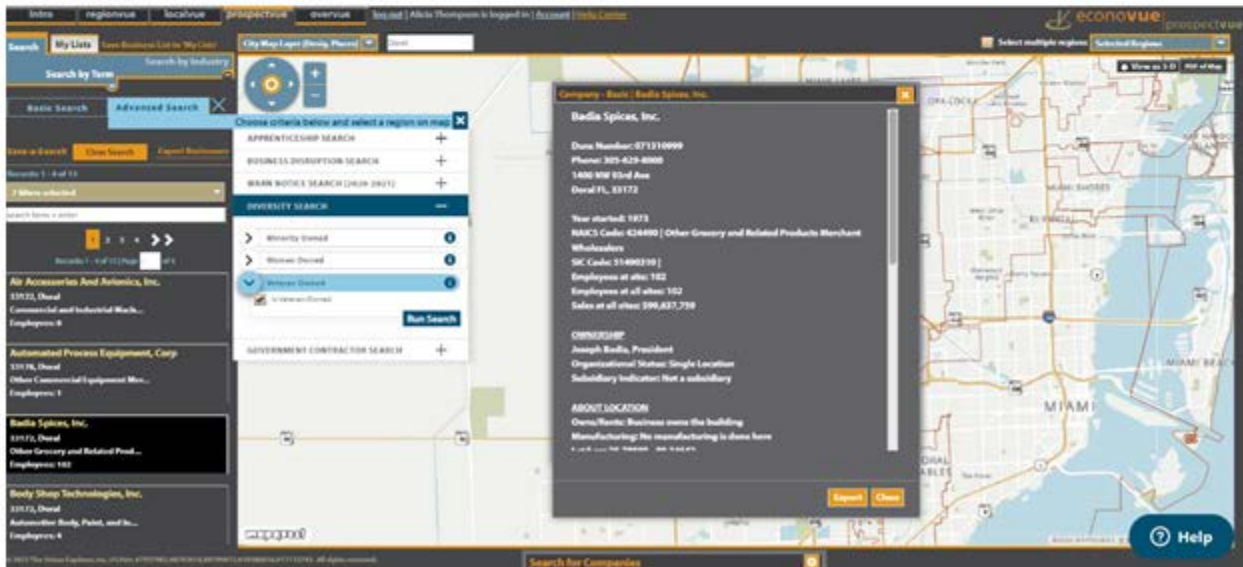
intro regionvue localvue prospectvue overvue log out | Alicia Thompson is logged in | Account | Help Center

econovue prospectvue

Search My Lists Save Business List to 'My Lists'

City Map Layer (Desig. Places) Doral

Select multiple regions Selected Regions

View as 3-D PDF of Map

Search by Term Search by Industry

Basic Search Advanced Search

Choose criteria below and select a region on map

APPRENTICESHIP SEARCH +

BUSINESS DISRUPTION SEARCH +

WARN NOTICE SEARCH (2020-2021) +

DIVERSITY SEARCH —

Minority Owned

Women Owned

Veteran Owned

Is Veteran Owned

Run Search

GOVERNMENT CONTRACTOR SEARCH +

Save a Search Clear Search Export Businesses

Records 1 - 4 of 11

7 filters selected

search items + enter

1 2 3 4

Records 1 - 4 of 11 | Page 1 of 4

Air Accessories And Avionics, Inc.
33122, Doral
Commercial and Industrial Mach...
Employees: 8

Automated Process Equipment, Corp
33178, Doral
Other Commercial Equipment Mer...
Employees: 1

Badia Spices, Inc.
33172, Doral
Other Grocery and Related Prod...
Employees: 102

Body Shop Technologies, Inc.
33172, Doral
Automotive Body, Paint, and In...
Employees: 4

Company - Basic | Badia Spices, Inc.

Badia Spices, Inc.

Duns Number: 071310099
Phone: 305-629-8000
1400 NW 93rd Ave
Doral FL, 33172

Year started: 1973
NAICS Code: 424490 | Other Grocery and Related Products Merchant Wholesalers
SIC Code: 51490310 |
Employees at site: 102
Employees at all sites: 102
Sales at all sites: $90,837,750

OWNERSHIP
Joseph Badia, President
Organizational Status: Single Location
Subsidiary Indicator: Not a subsidiary

ABOUT LOCATION
Owns/Rents: Business owns the building
Manufacturing: No manufacturing is done here

Export Close

OPA-LOCKA

MIAMI SHORES

MIAMI BEACH

MIAMI

mapquest

Search for Companies

Help